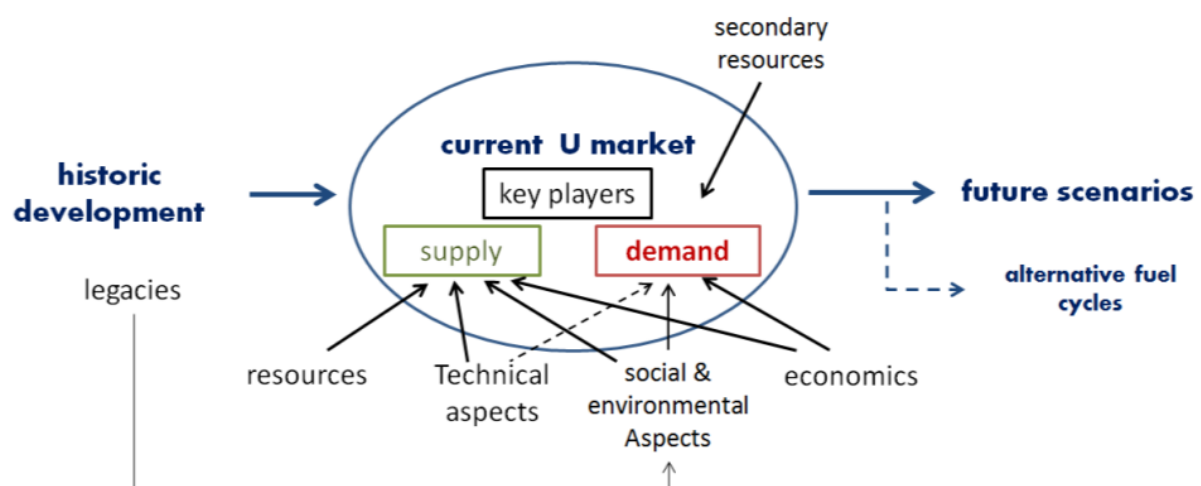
secondary resources

current U market

key players

historic development

future scenarios

supply

demand

alternative fuel cycles

legacies

resources

Technical aspects

social & environmental Aspects

economics